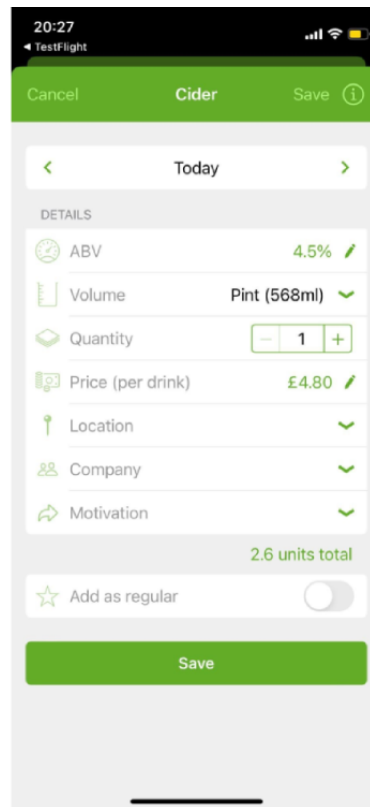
20:27
◂ TestFlight

Cancel Cider Save ⓘ

< Today >

DETAILS

ABV 4.5%

Volume Pint (568ml)

Quantity − 1 +

Price (per drink) £4.80

Location

Company

Motivation

2.6 units total

Add as regular

Save